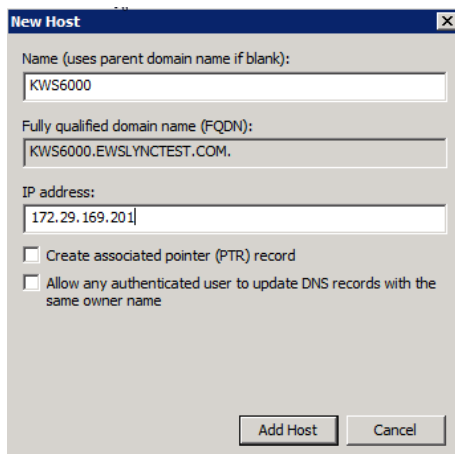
New Host

Name (uses parent domain name if blank):

KWS6000

Fully qualified domain name (FQDN):

KWS6000.EWSLYNCTEST.COM.

IP address:

172.29.169.201

Create associated pointer (PTR) record

Allow any authenticated user to update DNS records with the same owner name

Add Host

Cancel